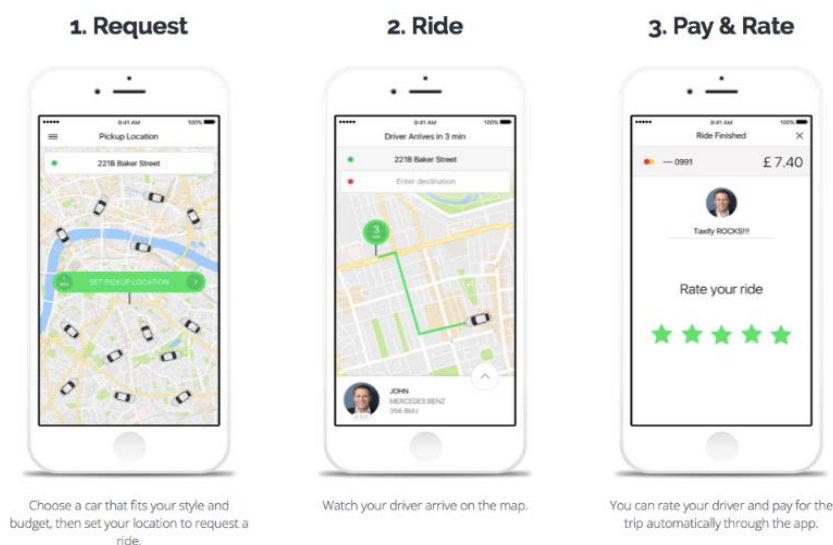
1. Request

9:41 AM 100%

Pickup Location

221B Baker Street

SET PICKUP LOCATION

Choose a car that fits your style and budget, then set your location to request a ride.

2. Ride

9:41 AM 100%

Driver Arrives in 3 min

221B Baker Street

Enter destination

3 min

JOHN
MERCEDES BENZ
356 BMJ

Watch your driver arrive on the map.

3. Pay & Rate

9:41 AM 100%

Ride Finished

···· 0991

£ 7.40

Taxify ROCKS!!!

Rate your ride

You can rate your driver and pay for the trip automatically through the app.